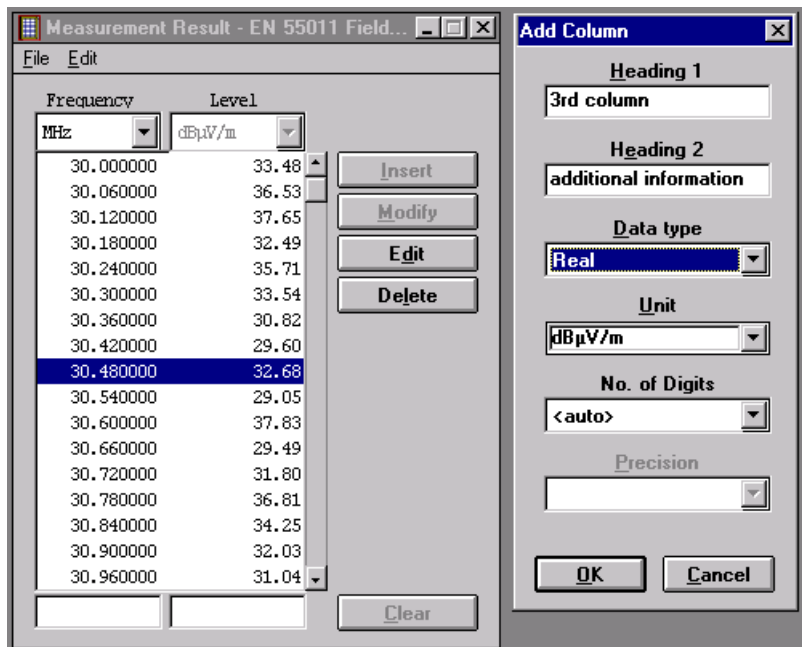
Measurement Result - EN 55011 Field...

File Edit

Frequency Level

MHz dBµV/m

| Frequency | Level |
|---|---|
| 30.000000 | 33.48 |
| 30.060000 | 36.53 |
| 30.120000 | 37.65 |
| 30.180000 | 32.49 |
| 30.240000 | 35.71 |
| 30.300000 | 33.54 |
| 30.360000 | 30.82 |
| 30.420000 | 29.60 |
| 30.480000 | 32.68 |
| 30.540000 | 29.05 |
| 30.600000 | 37.83 |
| 30.660000 | 29.49 |
| 30.720000 | 31.80 |
| 30.780000 | 36.81 |
| 30.840000 | 34.25 |
| 30.900000 | 32.03 |
| 30.960000 | 31.04 |

Insert
Modify
Edit
Delete
Clear

Add Column

Heading 1
3rd column

Heading 2
additional information

Data type
Real

Unit
dBµV/m

No. of Digits
<auto>

Precision

OK
Cancel